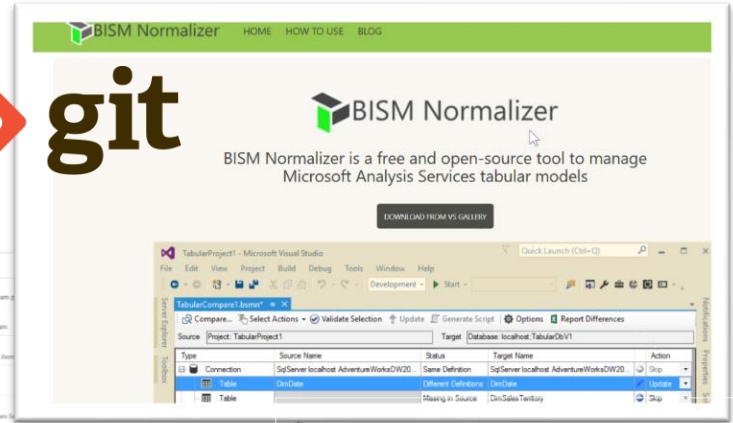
BISM Normalizer HOME HOW TO USE BLOG

git

BISM Normalizer

BISM Normalizer is a free and open-source tool to manage Microsoft Analysis Services tabular models

DOWNLOAD FROM VS GALLERY

TabularProject1 - Microsoft Visual Studio

Quick Launch (Ctrl+Q)

File Edit View Project Build Debug Tools Window Help

Development Start

Server Explorer Toolbox

TabularCompare1.bsmn* ×

Compare... Select Actions Validate Selection Update Generate Script Options Report Differences

Source Project: TabularProject1 Target Database: localhost.TabularDbV1

| Type | Source Name | Status | Target Name | Action |
|---|---|---|---|---|
| Connection | SqlServer localhost AdventureWorksDW20... | Same Definition | SqlServer localhost AdventureWorksDW20... | Skip |
| Table | DimDate | Different Definitions | DimDate | Update |
| Table | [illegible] | Missing in Source | DimSalesTerritory | Skip |

Notifications Properties